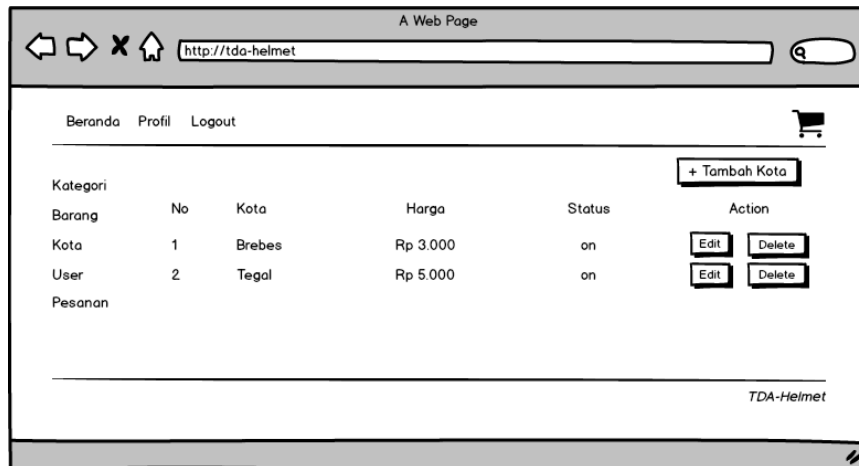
A Web Page

http://tda-helmet

Beranda Profil Logout

+ Tambah Kota

Kategori
Barang
Kota
User
Pesanan

| No | Kota | Harga | Status | Action |
|---|---|---|---|---|
| 1 | Brebes | Rp 3.000 | on | Edit Delete |
| 2 | Tegal | Rp 5.000 | on | Edit Delete |

TDA-Helmet